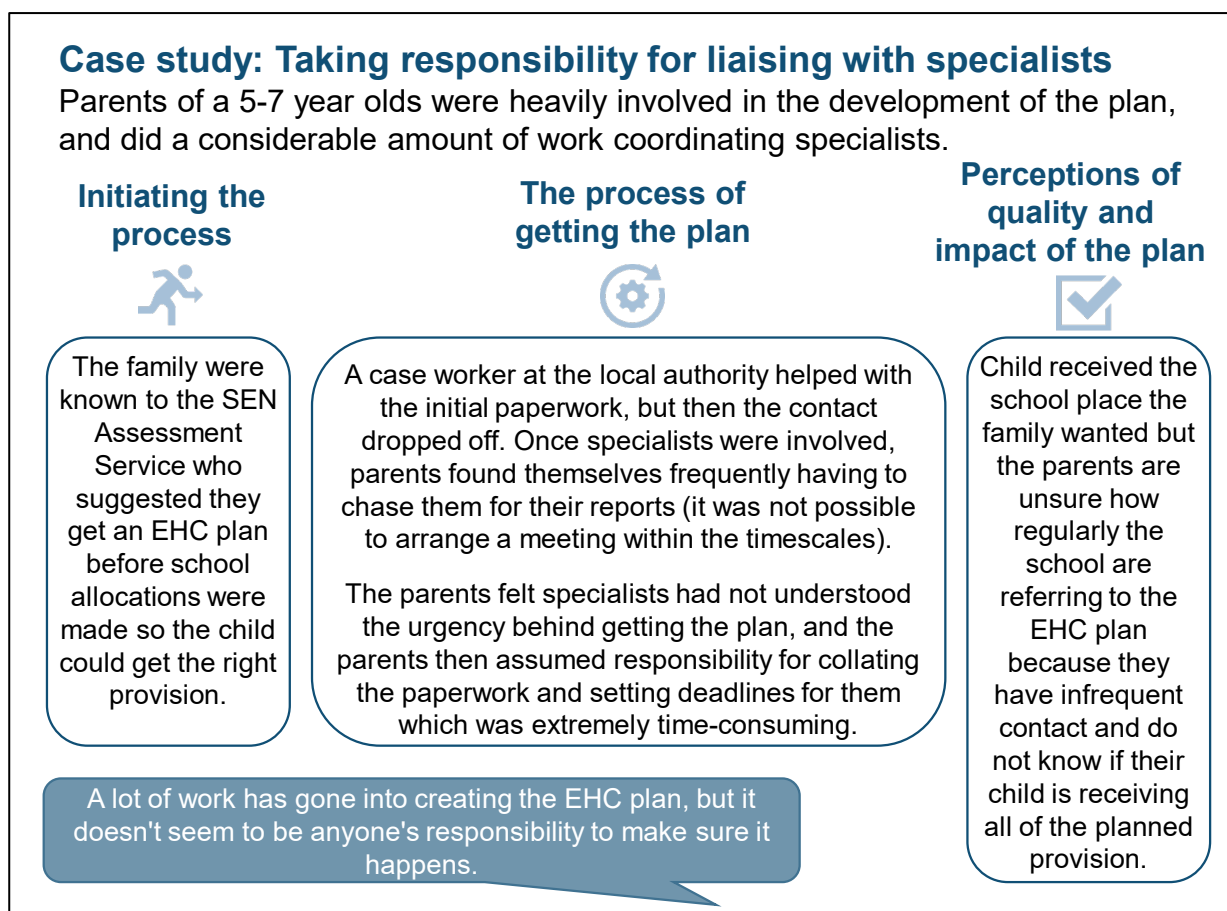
Case study: Taking responsibility for liaising with specialists

Parents of a 5-7 year olds were heavily involved in the development of the plan, and did a considerable amount of work coordinating specialists.

Initiating the process

The family were known to the SEN Assessment Service who suggested they get an EHC plan before school allocations were made so the child could get the right provision.

The process of getting the plan

A case worker at the local authority helped with the initial paperwork, but then the contact dropped off. Once specialists were involved, parents found themselves frequently having to chase them for their reports (it was not possible to arrange a meeting within the timescales).

The parents felt specialists had not understood the urgency behind getting the plan, and the parents then assumed responsibility for collating the paperwork and setting deadlines for them which was extremely time-consuming.

Perceptions of quality and impact of the plan

Child received the school place the family wanted but the parents are unsure how regularly the school are referring to the EHC plan because they have infrequent contact and do not know if their child is receiving all of the planned provision.

A lot of work has gone into creating the EHC plan, but it doesn't seem to be anyone's responsibility to make sure it happens.